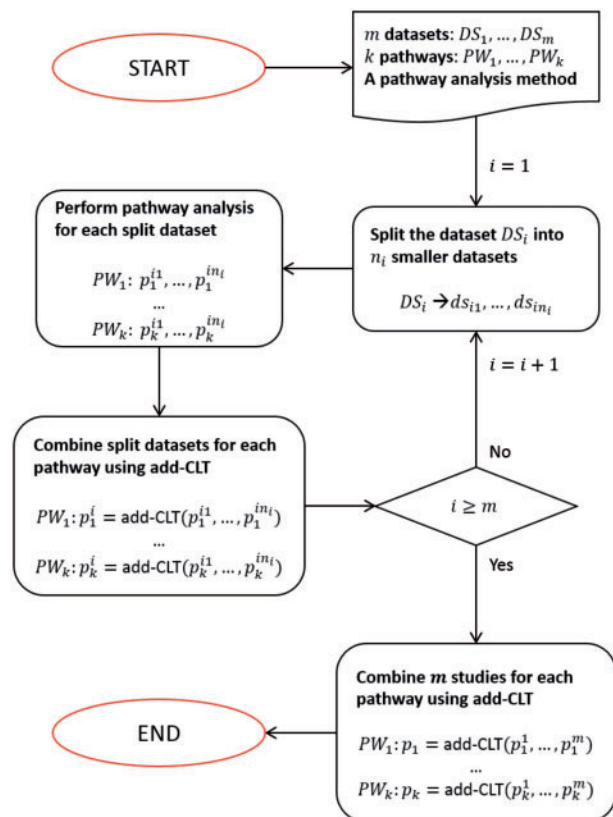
START

$m$ datasets: $DS_1, \dots, DS_m$
$k$ pathways: $PW_1, \dots, PW_k$
A pathway analysis method

$i = 1$

Split the dataset $DS_i$ into $n_i$ smaller datasets

$DS_i \rightarrow ds_{i1}, \dots, ds_{in_i}$

Perform pathway analysis for each split dataset

$PW_1: p_1^{i1}, \dots, p_1^{in_i}$
...
$PW_k: p_k^{i1}, \dots, p_k^{in_i}$

Combine split datasets for each pathway using add-CLT

$PW_1: p_1^i =$ add-CLT$(p_1^{i1}, \dots, p_1^{in_i})$
...
$PW_k: p_k^i =$ add-CLT$(p_k^{i1}, \dots, p_k^{in_i})$

$i \geq m$

No

$i = i + 1$

Yes

Combine $m$ studies for each pathway using add-CLT

$PW_1: p_1 =$ add-CLT$(p_1^1, \dots, p_1^m)$
...
$PW_k: p_k =$ add-CLT$(p_k^1, \dots, p_k^m)$

END